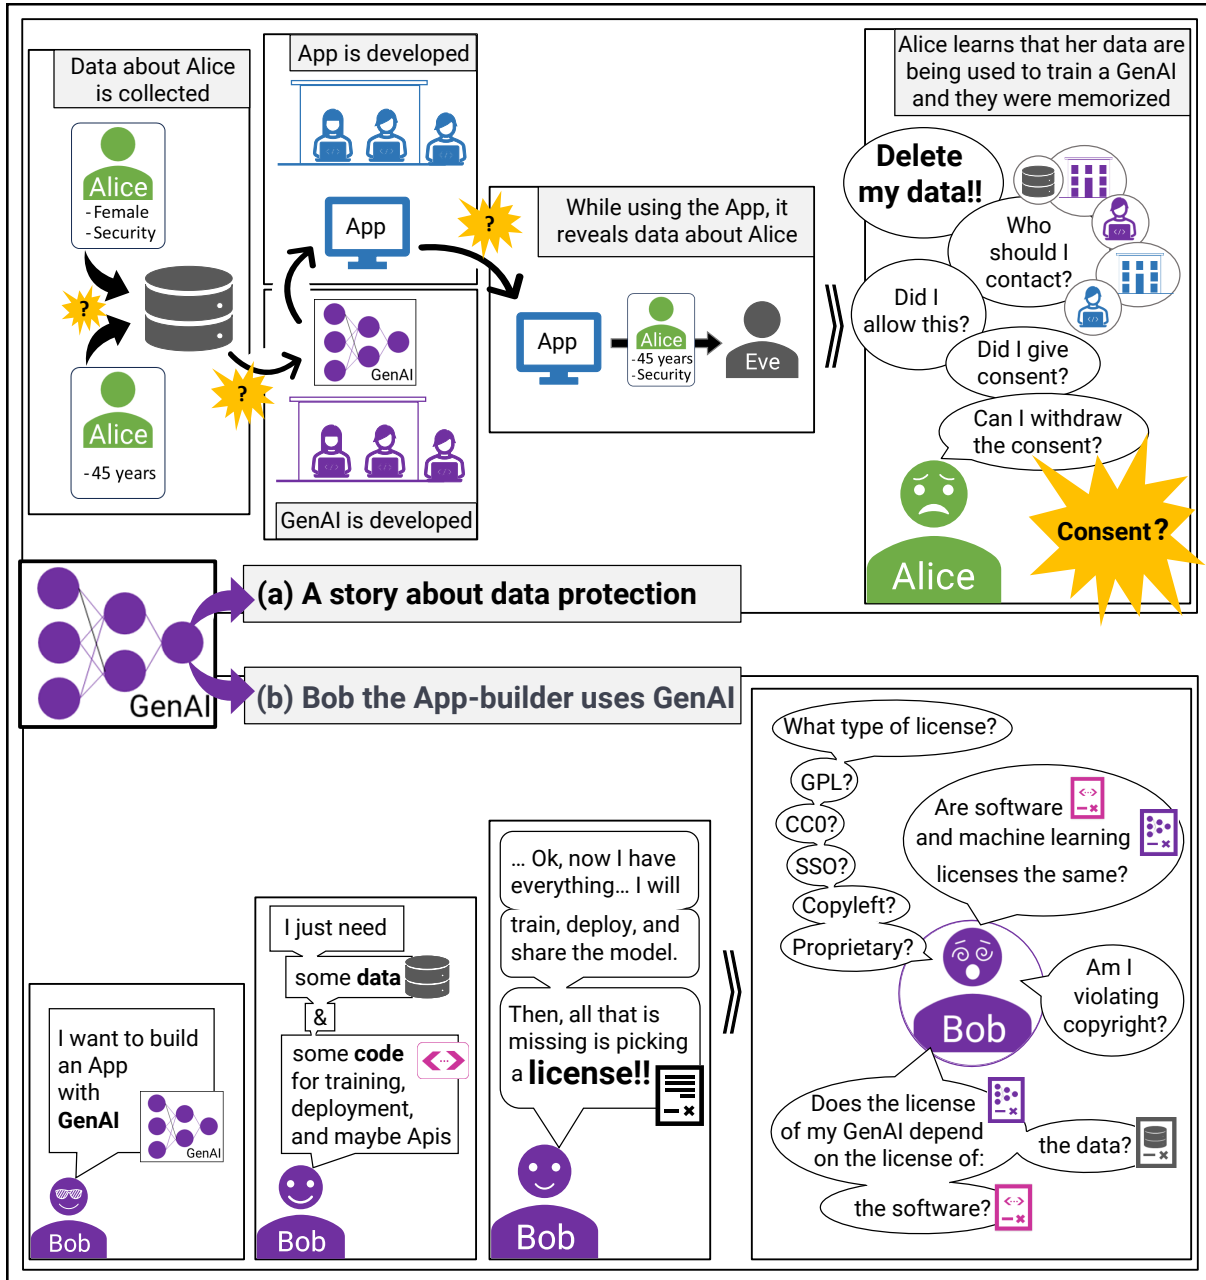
Data about Alice is collected

Alice
- Female
- Security

Alice
- 45 years

App is developed

App

GenAI

GenAI is developed

While using the App, it reveals data about Alice

App

Alice
- 45 years
- Security

Eve

Alice learns that her data are being used to train a GenAI and they were memorized

Delete my data!!

Who should I contact?

Did I allow this?

Did I give consent?

Can I withdraw the consent?

Consent?

Alice

GenAI

(a) A story about data protection

(b) Bob the App-builder uses GenAI

I want to build an App with **GenAI**

GenAI

Bob

I just need

some **data**

&

some **code** for training, deployment, and maybe Apis

Bob

… Ok, now I have everything… I will

train, deploy, and share the model.

Then, all that is missing is picking a **license!!**

Bob

What type of license?

GPL?

CC0?

SSO?

Copyleft?

Proprietary?

Are software and machine learning licenses the same?

Am I violating copyright?

Bob

Does the license of my GenAI depend on the license of:

the data?

the software?